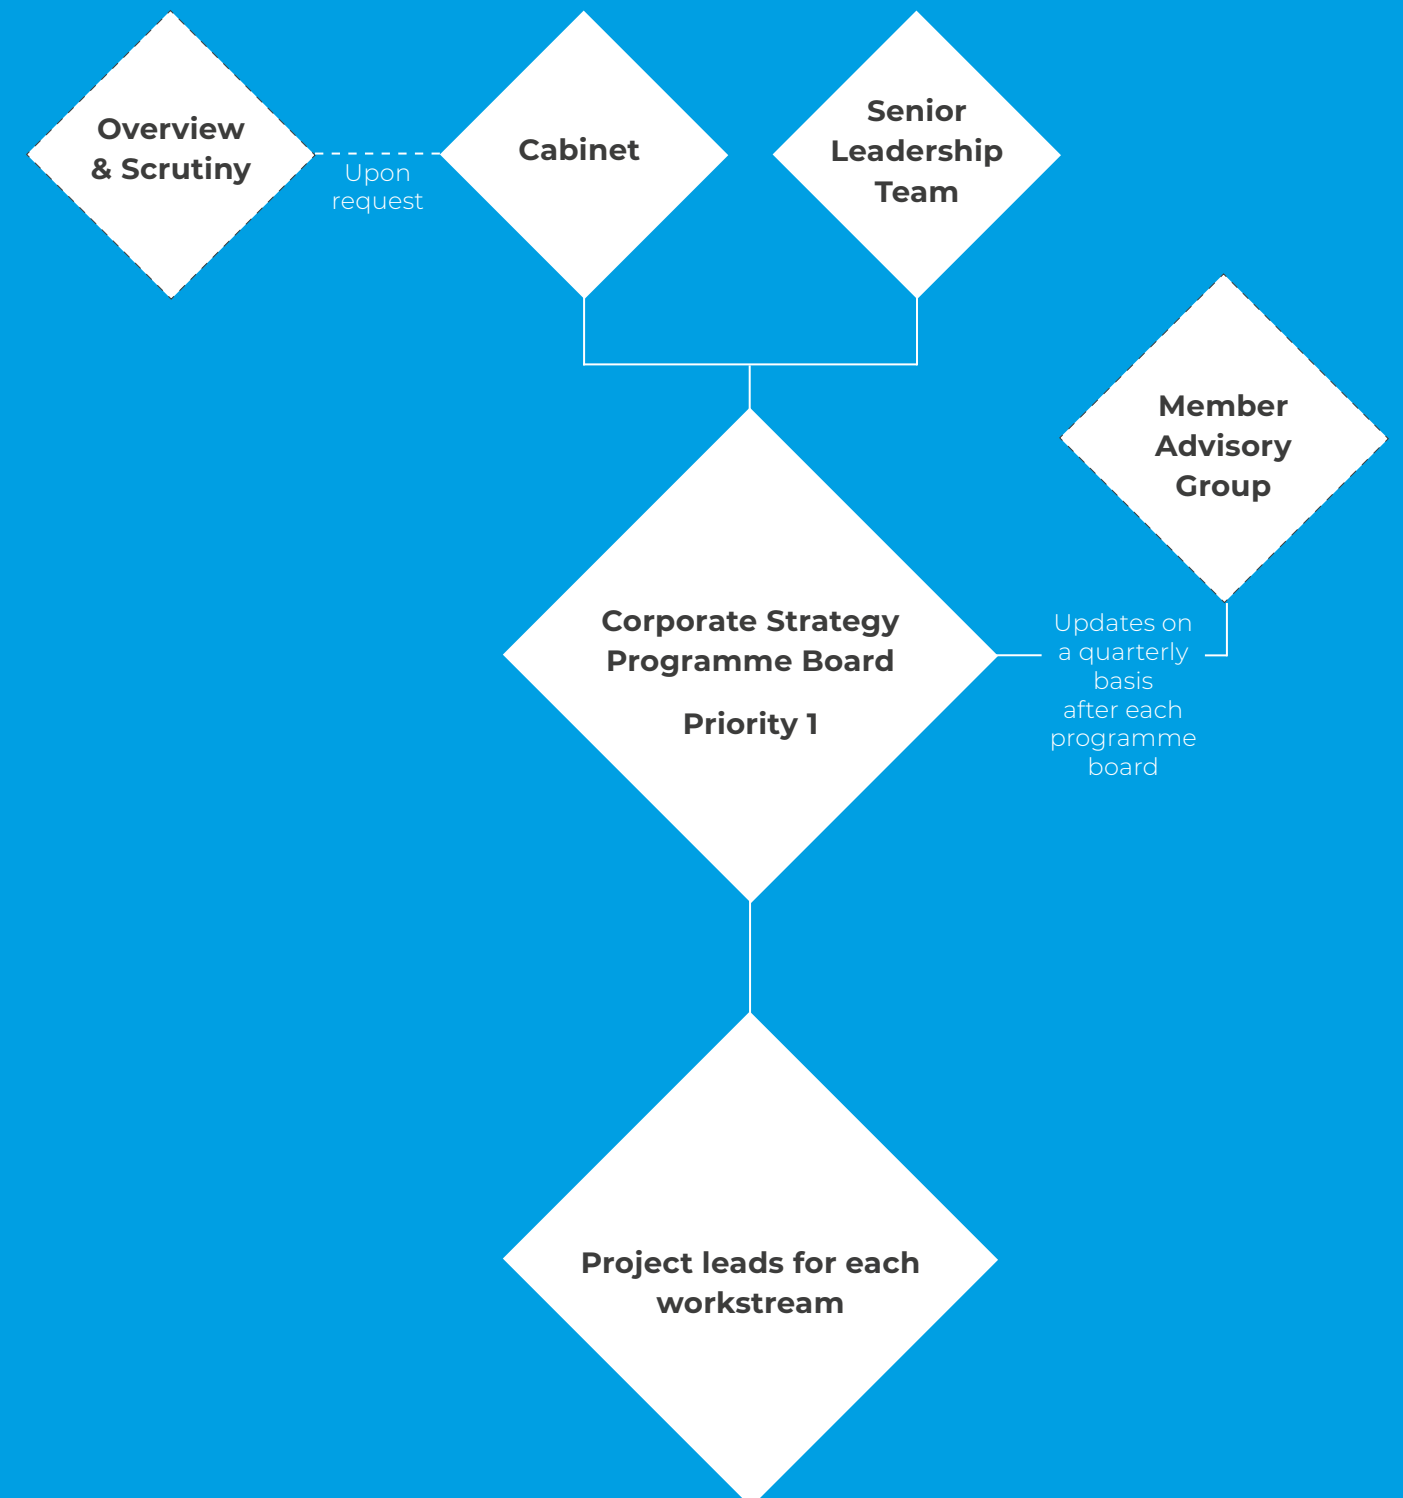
Overview & Scrutiny

Upon request

Cabinet

Senior Leadership Team

Member Advisory Group

Corporate Strategy Programme Board

Priority 1

Updates on a quarterly basis after each programme board

Project leads for each workstream